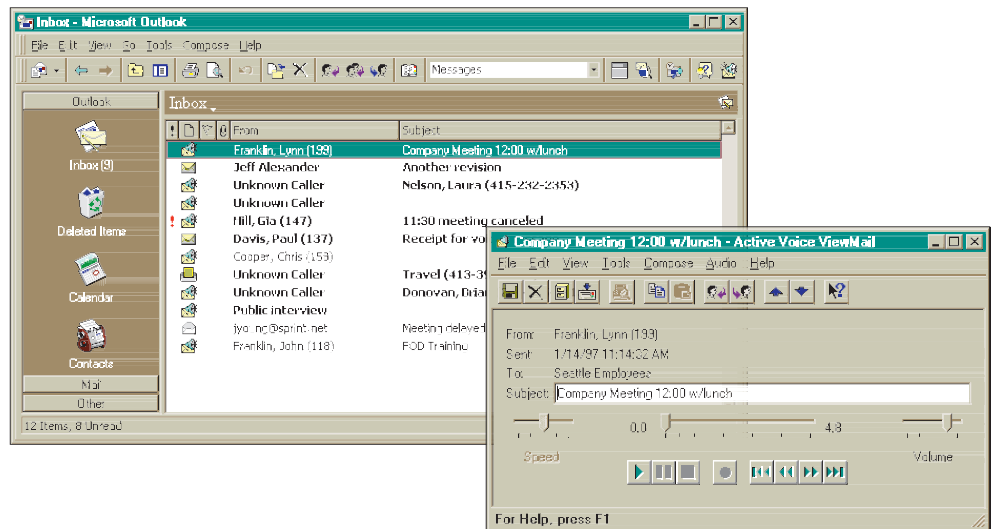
Inbox - Microsoft Outlook

File Edit View Go Tools Compose Help

Messages

Outlook

Inbox (9)

Deleted Items

Calendar

Contacts

Mail

Other

Inbox

| ! | | | | From | Subject |
|---|---|---|---|---|---|
| | | | | Franklin, Lynn (199) | Company Meeting 12:00 w/lunch |
| | | | | Jeff Alexander | Another revision |
| | | | | Unknown Caller | Nelson, Laura (415-232-2353) |
| | | | | Unknown Caller | |
| ! | | | | Mill, Gia (147) | 11:30 meeting canceled |
| | | | | Davis, Paul (137) | Receipt for vo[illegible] |
| | | | | Cooper, Chris (153) | |
| | | | | Unknown Caller | Travel (413-3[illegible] |
| | | | | Unknown Caller | Donovan, Bria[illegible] |
| | | | | Public interview | |
| | | | | jyoung@sprint.net | Meeting delaye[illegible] |
| | | | | Franklin, John (118) | FOD Trainin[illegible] |

12 Items, 8 Unread

Company Meeting 12:00 w/lunch - Active Voice ViewMail

File Edit View Tools Compose Audio Help

From: Franklin, Lynn (199)
Sent: 1/14/97 11:14:02 AM
To: Seattle Employees
Subject: Company Meeting 12:00 w/lunch

0,0 4,3

Speed Volume

For Help, press F1